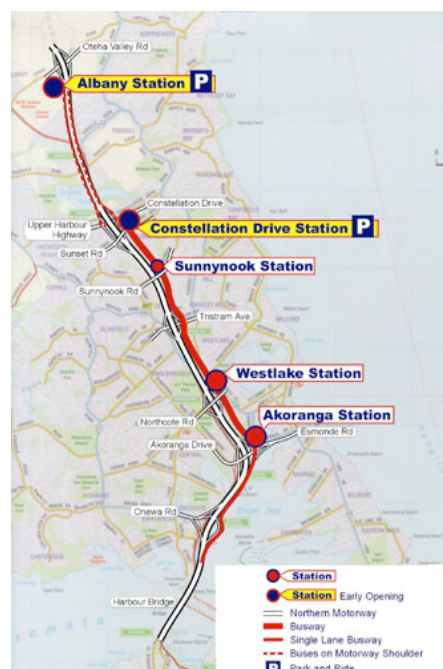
Oteha Valley Rd
Albany Station P
Constellation Drive
Upper Harbour Highway
Constellation Drive Station P
Sunset Rd
Sunnynook Station
Sunnynook Rd
Tristram Ave
Westlake Station
Northcote Rd
Akoranga Station
Esmonde Rd
Akoranga Drive
Onewa Rd
Harbour Bridge

Station
Station Early Opening
Northern Motorway
Busway
Single Lane Busway
Buses on Motorway Shoulder
P Park and Ride